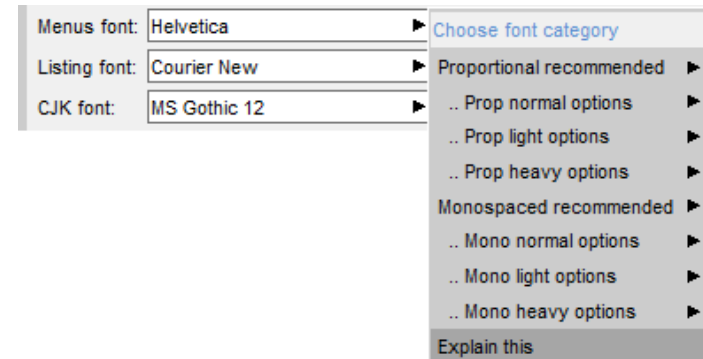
Menus font: Helvetica
Listing font: Courier New
CJK font: MS Gothic 12

Choose font category
Proportional recommended
.. Prop normal options
.. Prop light options
.. Prop heavy options
Monospaced recommended
.. Mono normal options
.. Mono light options
.. Mono heavy options
Explain this